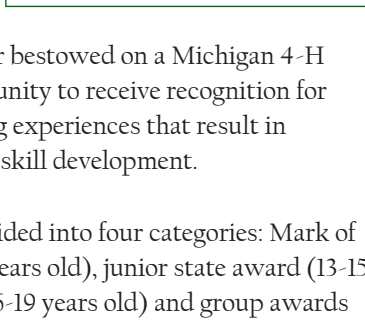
r bestowed on a Michigan 4-H unity to receive recognition for g experiences that result in skill development.

ided into four categories: Mark of ears old), junior state award (13-15 6-19 years old) and group awards